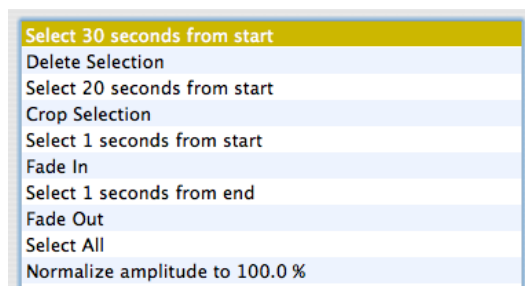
Select 30 seconds from start
Delete Selection
Select 20 seconds from start
Crop Selection
Select 1 seconds from start
Fade In
Select 1 seconds from end
Fade Out
Select All
Normalize amplitude to 100.0 %